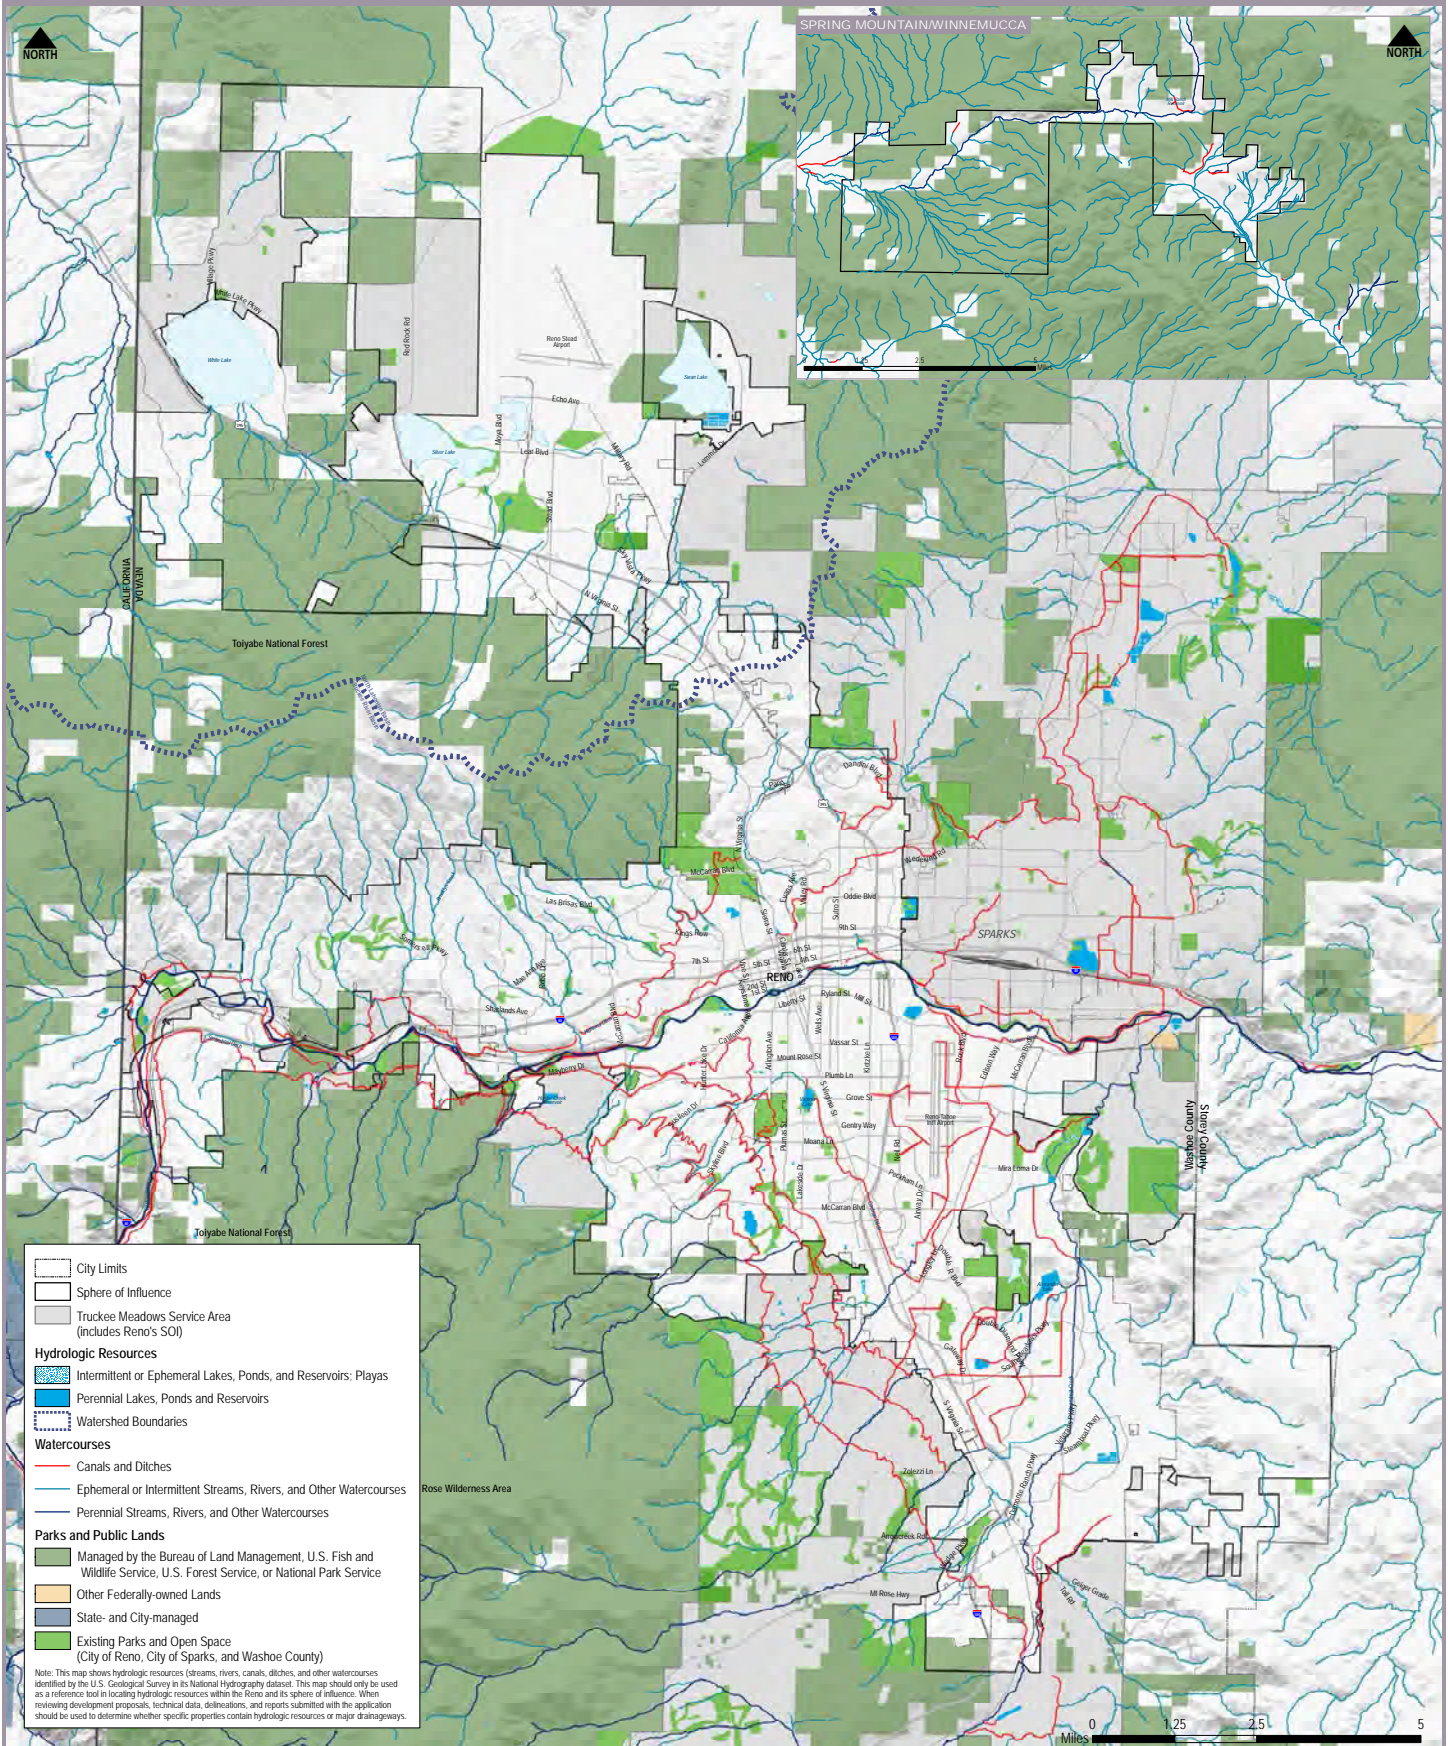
NORTH

SPRING MOUNTAIN/WINNEMUCCA

NORTH

0 1.25 2.5 5 Miles

White Lake Pkwy
White Lake
Red Rock Rd
Reno Stead Airport
Swan Lake
Echo Ave
Silver Lake
Lear Blvd
Stead Blvd
Sky Vista Pkwy
N Virginia St
CALIFORNIA
NEVADA
Toiyabe National Forest
Dandini Blvd
Wedekind Rd
McCarran Blvd
Oddie Blvd
Las Brisas Blvd
Kings Row
9th St
SPARKS
7th St
RENO
Mae Anne Ave
Ryland St
Mill St
Sharlands Ave
Vassar St
Mount Rose St
Plumb Ln
Mayberry Dr
Grove St
Gentry Way
Moana Ln
Peckham Ln
Mira Loma Dr
McCarran Blvd
Washoe County
Storey County
Toiyabe National Forest
Rose Wilderness Area
Zolezzi Ln
Arrowcreek Pkwy
Mt Rose Hwy
Geiger Grade

City Limits
Sphere of Influence
Truckee Meadows Service Area (includes Reno's SOI)
Hydrologic Resources
Intermittent or Ephemeral Lakes, Ponds, and Reservoirs: Playas
Perennial Lakes, Ponds and Reservoirs
Watershed Boundaries
Watercourses
Canals and Ditches
Ephemeral or Intermittent Streams, Rivers, and Other Watercourses
Perennial Streams, Rivers, and Other Watercourses
Parks and Public Lands
Managed by the Bureau of Land Management, U.S. Fish and Wildlife Service, U.S. Forest Service, or National Park Service
Other Federally-owned Lands
State- and City-managed
Existing Parks and Open Space (City of Reno, City of Sparks, and Washoe County)

Note: This map shows hydrologic resources (streams, rivers, canals, ditches, and other watercourses identified by the U.S. Geological Survey in its National Hydrography dataset. This map should only be used as a reference tool in locating hydrologic resources within the Reno and its sphere of influence. When reviewing development proposals, technical data, delineations, and reports submitted with the application should be used to determine whether specific properties contain hydrologic resources or major drainageways.

0 1.25 2.5 5
Miles